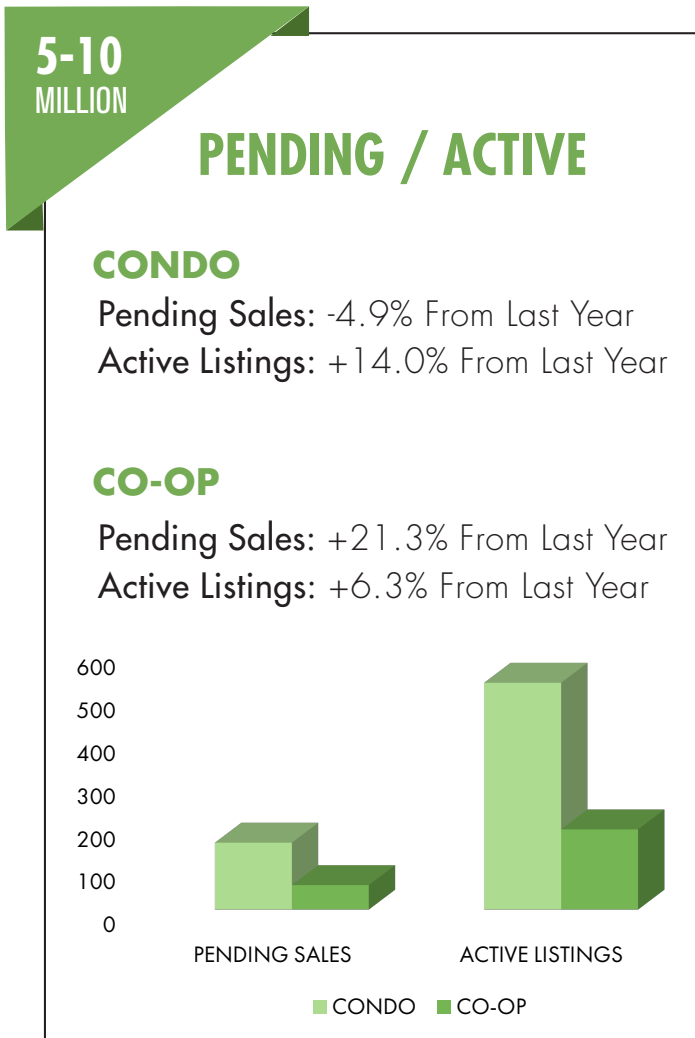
5-10
MILLION

PENDING / ACTIVE

CONDO

Pending Sales: -4.9% From Last Year
Active Listings: +14.0% From Last Year

CO-OP

Pending Sales: +21.3% From Last Year
Active Listings: +6.3% From Last Year

600
500
400
300
200
100
0

PENDING SALES
ACTIVE LISTINGS

CONDO
CO-OP